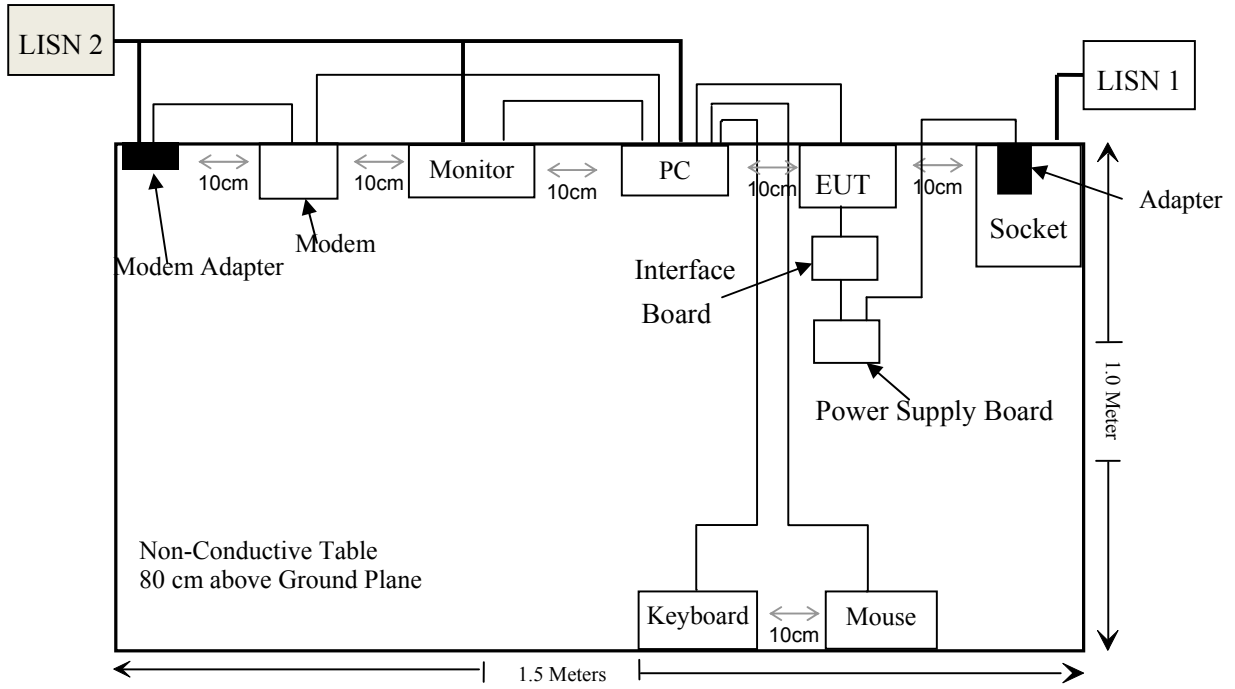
LISN 2

LISN 1

10cm

Modem

10cm

Monitor

10cm

PC

10cm

EUT

10cm

Adapter

Socket

Modem Adapter

Interface Board

Power Supply Board

1.0 Meter

Non-Conductive Table
80 cm above Ground Plane

Keyboard

10cm

Mouse

1.5 Meters